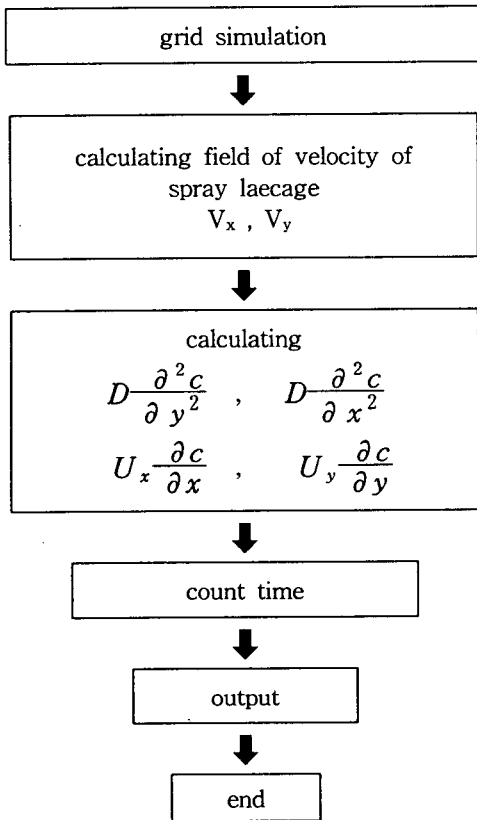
grid simulation

calculating field of velocity of spray laecage
$V_x$ , $V_y$

calculating
$D\frac{\partial^2 c}{\partial y^2}$ , $D\frac{\partial^2 c}{\partial x^2}$
$U_x\frac{\partial c}{\partial x}$ , $U_y\frac{\partial c}{\partial y}$

count time

output

end